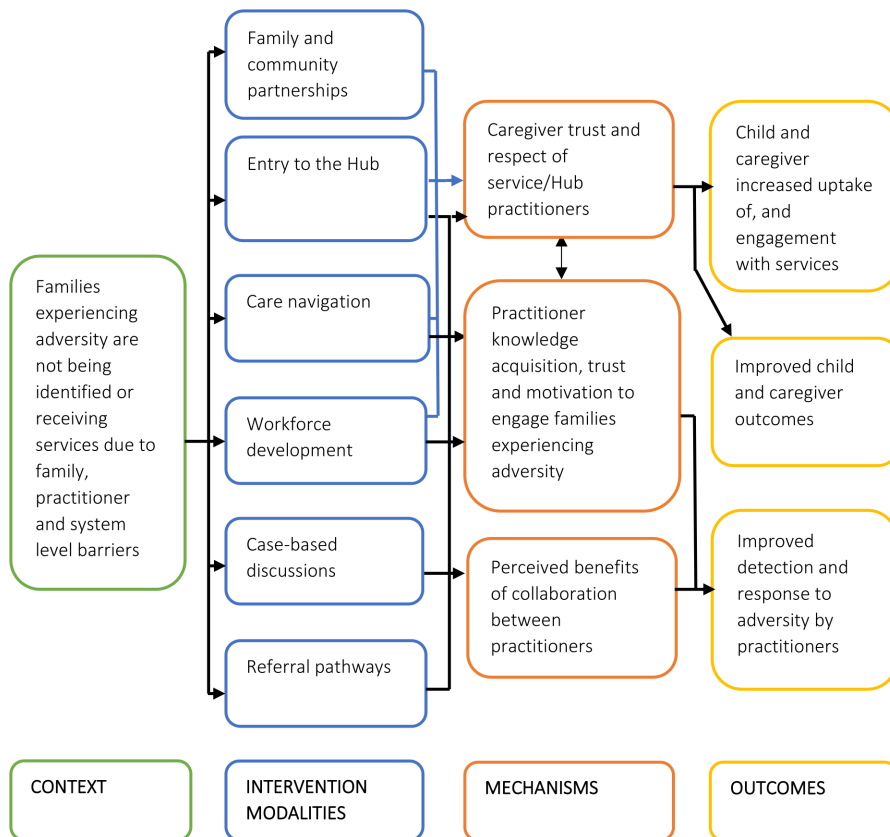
Families experiencing adversity are not being identified or receiving services due to family, practitioner and system level barriers

Family and community partnerships

Entry to the Hub

Care navigation

Workforce development

Case-based discussions

Referral pathways

Caregiver trust and respect of service/Hub practitioners

Practitioner knowledge acquisition, trust and motivation to engage families experiencing adversity

Perceived benefits of collaboration between practitioners

Child and caregiver increased uptake of, and engagement with services

Improved child and caregiver outcomes

Improved detection and response to adversity by practitioners

CONTEXT

INTERVENTION MODALITIES

MECHANISMS

OUTCOMES